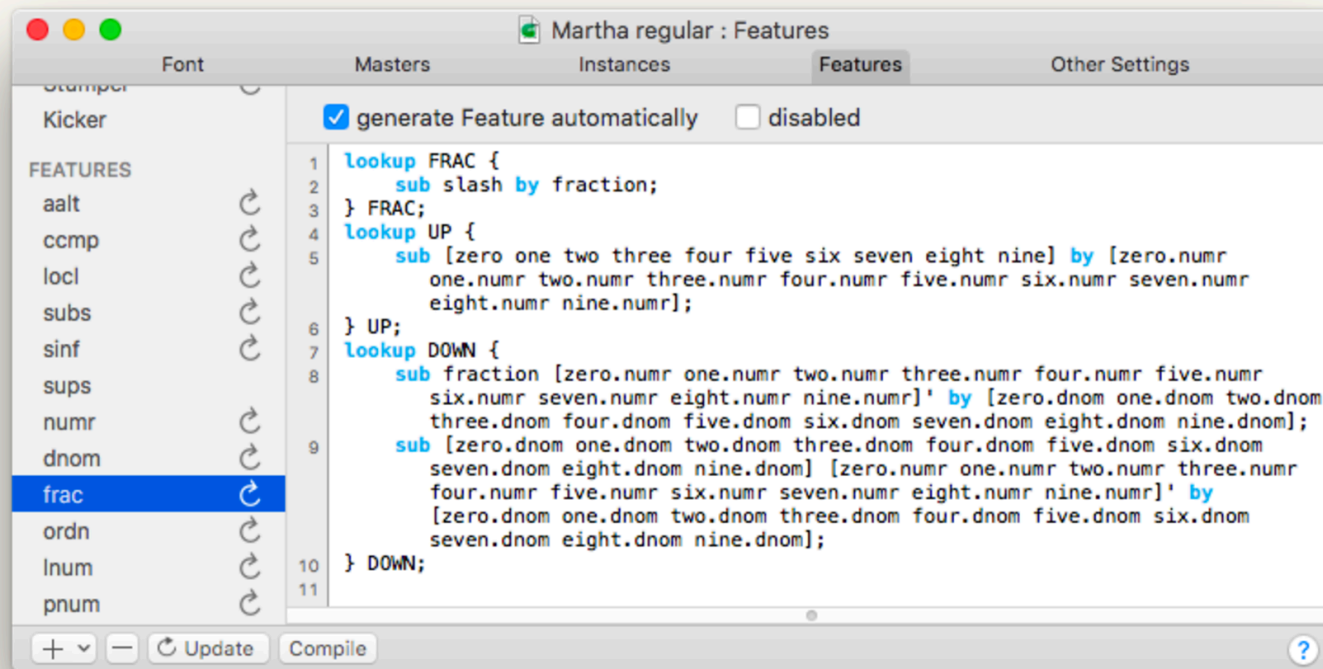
Martha regular : Features

Font Masters Instances Features Other Settings

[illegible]
Kicker

FEATURES
aalt
ccmp
locl
subs
sinf
sups
numr
dnom
frac
ordn
lnum
pnum

generate Feature automatically
disabled

1 lookup FRAC {
2 sub slash by fraction;
3 } FRAC;
4 lookup UP {
5 sub [zero one two three four five six seven eight nine] by [zero.numr one.numr two.numr three.numr four.numr five.numr six.numr seven.numr eight.numr nine.numr];
6 } UP;
7 lookup DOWN {
8 sub fraction [zero.numr one.numr two.numr three.numr four.numr five.numr six.numr seven.numr eight.numr nine.numr]' by [zero.dnom one.dnom two.dnom three.dnom four.dnom five.dnom six.dnom seven.dnom eight.dnom nine.dnom];
9 sub [zero.dnom one.dnom two.dnom three.dnom four.dnom five.dnom six.dnom seven.dnom eight.dnom nine.dnom] [zero.numr one.numr two.numr three.numr four.numr five.numr six.numr seven.numr eight.numr nine.numr]' by [zero.dnom one.dnom two.dnom three.dnom four.dnom five.dnom six.dnom seven.dnom eight.dnom nine.dnom];
10 } DOWN;
11

+ — Update Compile ?